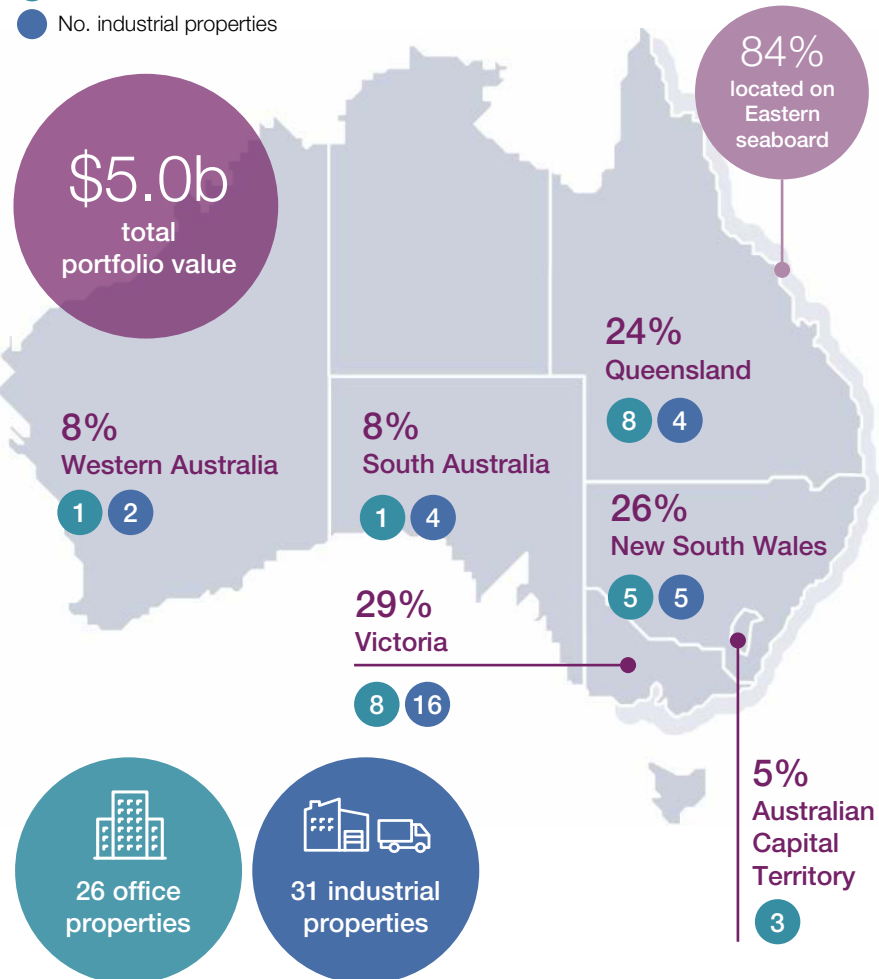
No. industrial properties

84% located on Eastern seaboard

$5.0b total portfolio value

24% Queensland
8 4

8% Western Australia
1 2

8% South Australia
1 4

26% New South Wales
5 5

29% Victoria
8 16

5% Australian Capital Territory
3

26 office properties

31 industrial properties